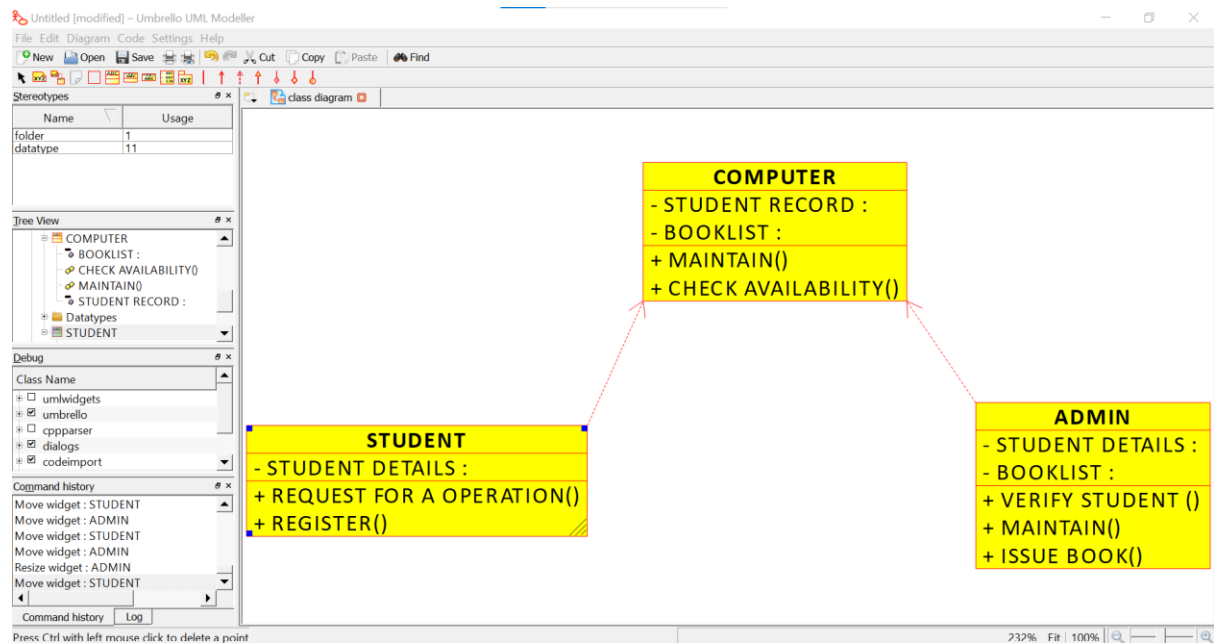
Untitled [modified] – Umbrello UML Modeller

File Edit Diagram Code Settings Help

New Open Save Cut Copy Paste Find

Stereotypes

| Name | Usage |
|---|---|
| folder | 1 |
| datatype | 11 |

Tree View

COMPUTER
BOOKLIST :
CHECK AVAILABILITY()
MAINTAIN()
STUDENT RECORD :
Datatypes
STUDENT

Debug

Class Name
umlwidgets
umbrello
cppparser
dialogs
codeimport

Command history

Move widget : STUDENT
Move widget : ADMIN
Move widget : STUDENT
Move widget : ADMIN
Resize widget : ADMIN
Move widget : STUDENT

Command history Log

class diagram

COMPUTER
- STUDENT RECORD :
- BOOKLIST :
+ MAINTAIN()
+ CHECK AVAILABILITY()

STUDENT
- STUDENT DETAILS :
+ REQUEST FOR A OPERATION()
+ REGISTER()

ADMIN
- STUDENT DETAILS :
- BOOKLIST :
+ VERIFY STUDENT ()
+ MAINTAIN()
+ ISSUE BOOK()

Press Ctrl with left mouse click to delete a point

232% Fit 100%